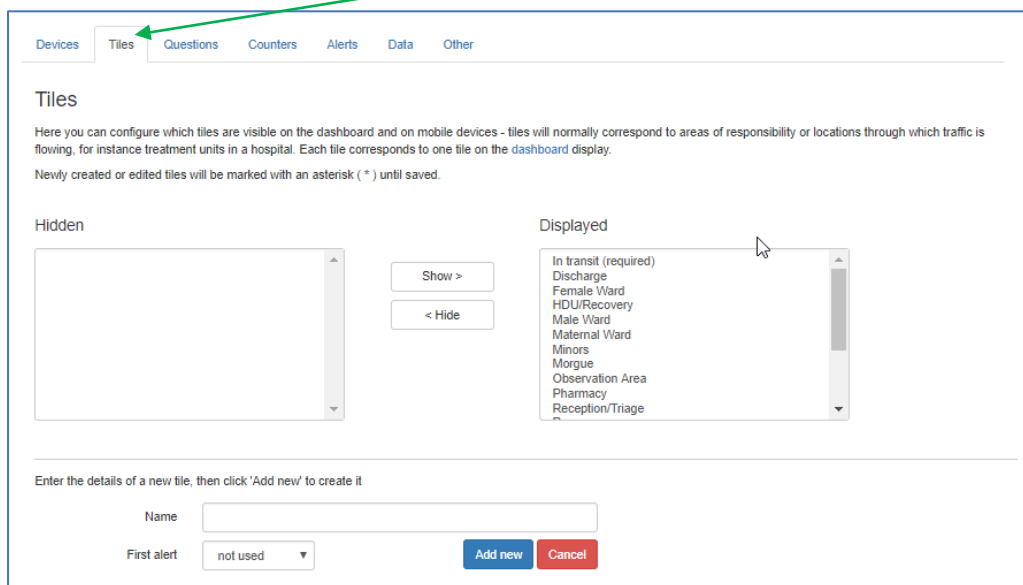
Devices Tiles Questions Counters Alerts Data Other

Tiles

Here you can configure which tiles are visible on the dashboard and on mobile devices - tiles will normally correspond to areas of responsibility or locations through which traffic is flowing, for instance treatment units in a hospital. Each tile corresponds to one tile on the dashboard display.

Newly created or edited tiles will be marked with an asterisk ( * ) until saved.

Hidden

Show >

< Hide

Displayed

In transit (required)
Discharge
Female Ward
HDU/Recovery
Male Ward
Maternal Ward
Minors
Morgue
Observation Area
Pharmacy
Reception/Triage
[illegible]

Enter the details of a new tile, then click 'Add new' to create it

Name

First alert not used

Add new Cancel